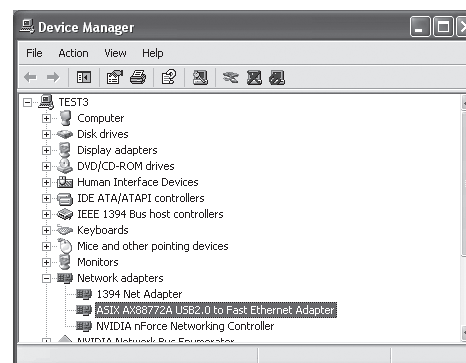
Device Manager

File Action View Help

TEST3
Computer
Disk drives
Display adapters
DVD/CD-ROM drives
Human Interface Devices
IDE ATA/ATAPI controllers
IEEE 1394 Bus host controllers
Keyboards
Mice and other pointing devices
Monitors
Network adapters
1394 Net Adapter
ASIX AX88772A USB2.0 to Fast Ethernet Adapter
NVIDIA nForce Networking Controller
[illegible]